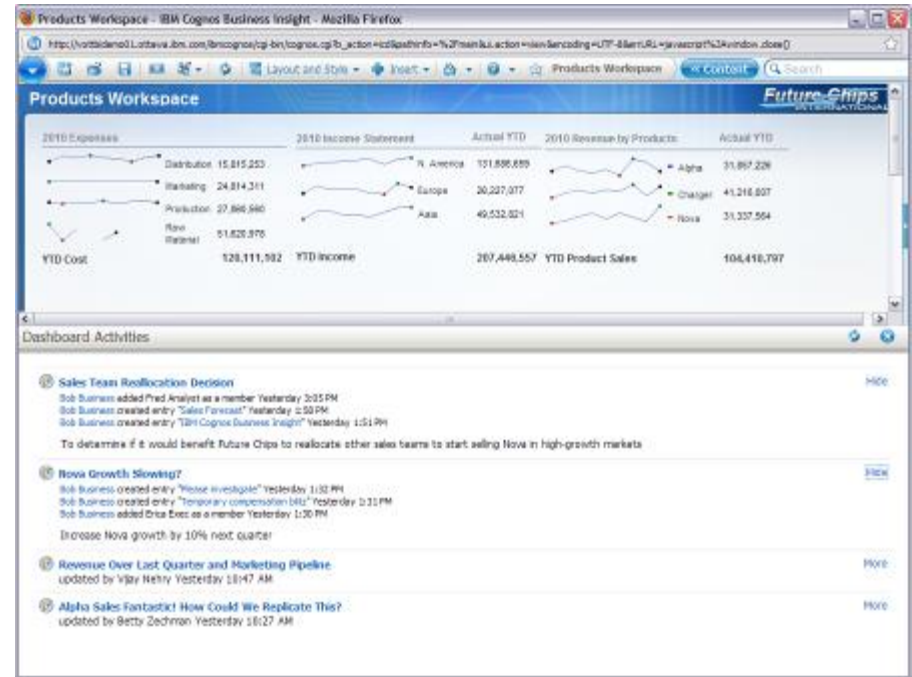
Products Workspace - IBM Cognos Business Insight - Mozilla Firefox

http://vottbidemo01.ottawa.ibm.com/ibmcognos/cgi-bin/cognos.cgi?b_action=icd&pathinfo=%2Fmain&ui.action=view&encoding=UTF-8&errURL=javascript%3Awindow.close()

Layout and Style ▾ Insert ▾ Products Workspace « Context Search

Products Workspace

Future Chips INTERNATIONAL

| 2010 Expenses | | | 2010 Income Statement | Actual YTD | 2010 Revenue by Products | Actual YTD |
|---|---|---|---|---|---|---|
| Distribution | 15,815,253 | | N. America | 131,886,659 | Alpha | 31,857,226 |
| Marketing | 24,814,311 | | Europe | 26,227,077 | Charger | 41,216,837 |
| Production | 27,866,560 | | Asia | 49,532,821 | Nova | 31,337,564 |
| Raw Material | 51,620,976 | | | | | |
| YTD Cost | 120,111,592 | | YTD Income | 207,446,557 | YTD Product Sales | 104,410,797 |

Dashboard Activities

Sales Team Reallocation Decision
Bob Business added Fred Analyst as a member Yesterday 3:05 PM
Bob Business created entry "Sales Forecast" Yesterday 1:58 PM
Bob Business created entry "IBM Cognos Business Insight" Yesterday 1:51 PM
To determine if it would benefit Future Chips to reallocate other sales teams to start selling Nova in high-growth markets
Hide

Nova Growth Slowing?
Bob Business created entry "Please investigate" Yesterday 1:32 PM
Bob Business created entry "Temporary compensation blitz" Yesterday 1:31 PM
Bob Business added Erica Exec as a member Yesterday 1:30 PM
Increase Nova growth by 10% next quarter
Hide

Revenue Over Last Quarter and Marketing Pipeline
updated by Vijay Nehru Yesterday 10:47 AM
More

Alpha Sales Fantastic! How Could We Replicate This?
updated by Betty Zechman Yesterday 10:27 AM
More